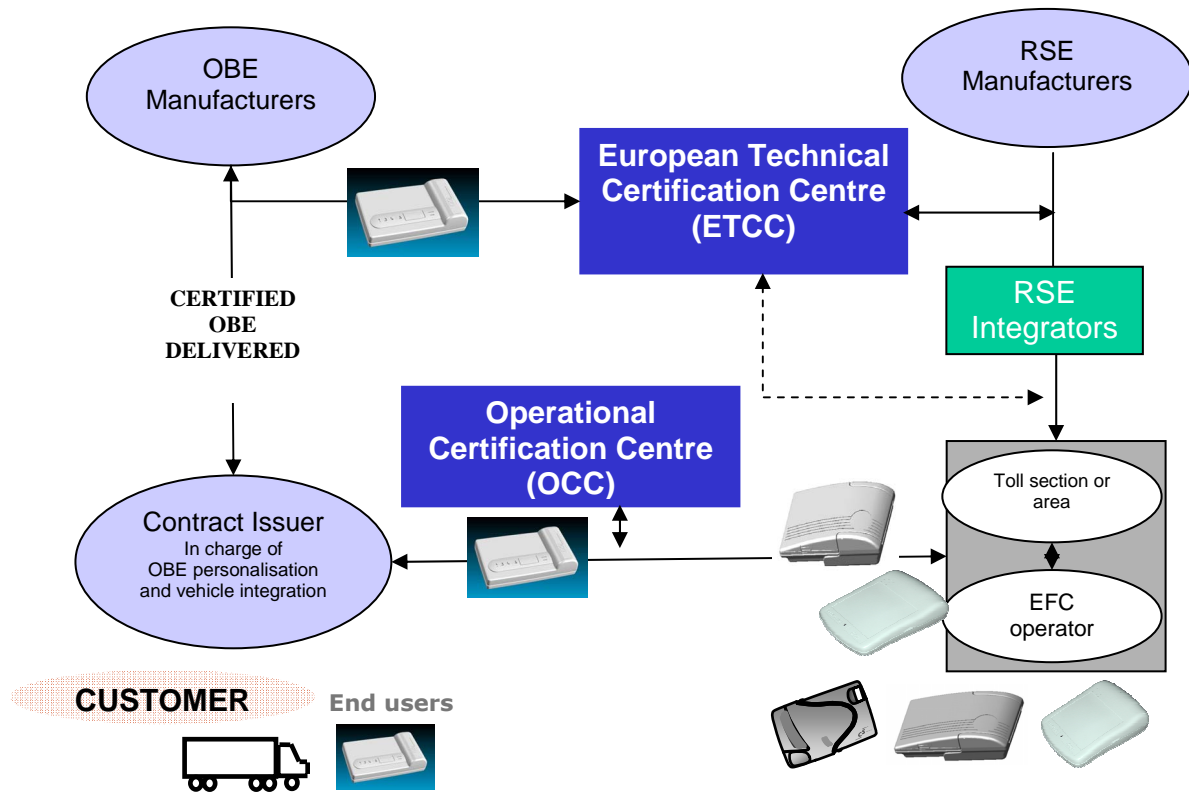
OBE Manufacturers

RSE Manufacturers

European Technical Certification Centre (ETCC)

CERTIFIED OBE DELIVERED

RSE Integrators

Operational Certification Centre (OCC)

Toll section or area

Contract Issuer
In charge of OBE personalisation and vehicle integration

EFC operator

CUSTOMER

End users